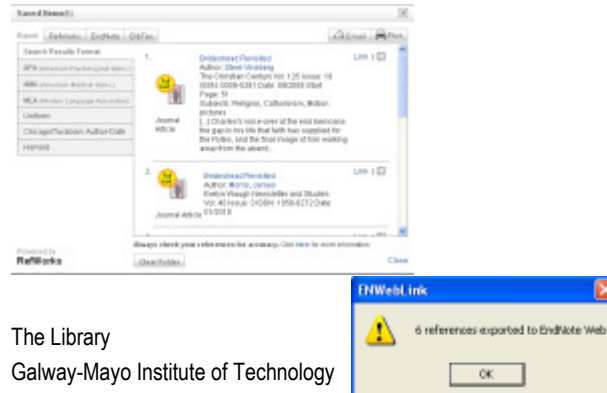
Saved Items(1)

Export | Refworks | EndNote | CiteFm

Email | Print

Search Results Format

APA (American Psychological Assoc.)

AMA (American Medical Assoc.)

MLA (Modern Language Association)

Uniform

Chicago/Turabian: Author-Date

Harvard

1.

Brideshead Revisited
Author: Steve Vineberg
The Christian Century Vol: 125 Issue: 18
ISSN: 0009-5281 Date: 09/2008 (Sept
Page: 51
Subjects: Religion, Catholicism, Motion pictures
[...] Charles's voice-over at the end bemoans the gap in his life that faith has supplied for the Flytes, and the final image of him walking away from the absent...

Journal Article

Link

2.

Brideshead Revisited
Author: Morris, James
Evelyn Waugh Newsletter and Studies
Vol: 40 Issue: 2 ISSN: 1058-8272 Date: 01/2010

Journal Article

Link

Always check your references for accuracy. Click here for more information.

Powered by
RefWorks

Clear Folder

Close

The Library
Galway-Mayo Institute of Technology

ENWebLink

6 references exported to EndNote Web

OK